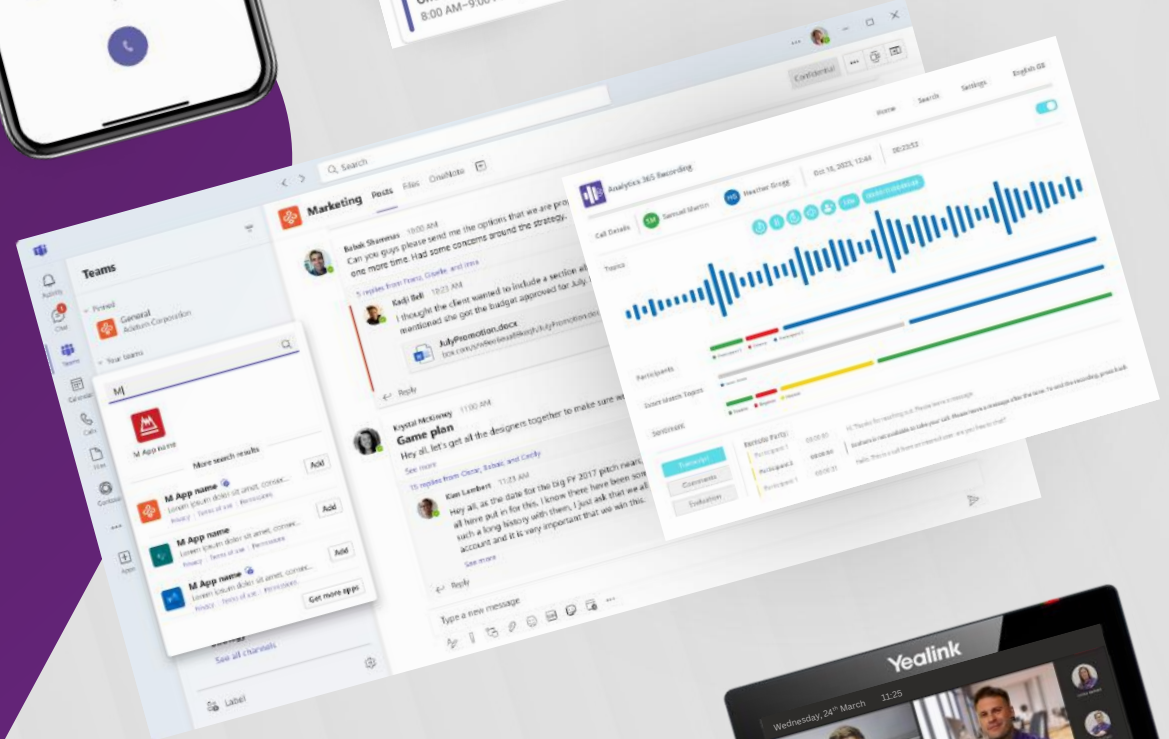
8:00 AM–9:00

Confidential

Home Search Settings English

Q Search

Marketing Posts Files OneNote

Analytics 365 Recording

Oct 16, 2023, 12:44 00:23:53

Call Details SM Samuel Martin HG Heather Gregg

Topics

Participants

Smart Search Topics

Sentiment

Transcript

Comments

Evaluation

Teams

Pinned

General
Adatum Corporation

Your teams

Activity

Chat

Teams

Calendar

Calls

Files

Apps

M|

M App name

More search results

M App name
Lorem ipsum dolor sit amet, consec...
Privacy | Terms of use | Permissions
Add

M App name
Lorem ipsum dolor sit amet, consec...
Privacy | Terms of use | Permissions
Add

M App name
Lorem ipsum dolor sit amet, consec...
Privacy | Terms of use | Permissions
Add

Get more apps

See all channels

Label

Babak Shammas 10:00 AM
Can you guys please send me the options that we are pro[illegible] one more time. Had some concerns around the strategy.

5 replies from Franz, Giselle, and Inna

Kadji Bell 10:23 AM
I thought the client wanted to include a section al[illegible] mentioned she got the budget approved for July.

JulyPromotion.docx

Reply

Krystal McKinney 11:00 AM
Game plan
Hey all, let's get all the designers together to make sure w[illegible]
See more

15 replies from Clara, Babak, and Cecily

Kian Lambert 11:23 AM
Hey all, as the date for the big FY 2017 pitch nears, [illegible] all have put in for this. I know there have been som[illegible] such a long history with them, I just ask that we all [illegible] account and it is very important that we win this.
See more

Reply

Type a new message

Yealink

Wednesday, 24th March 11:25